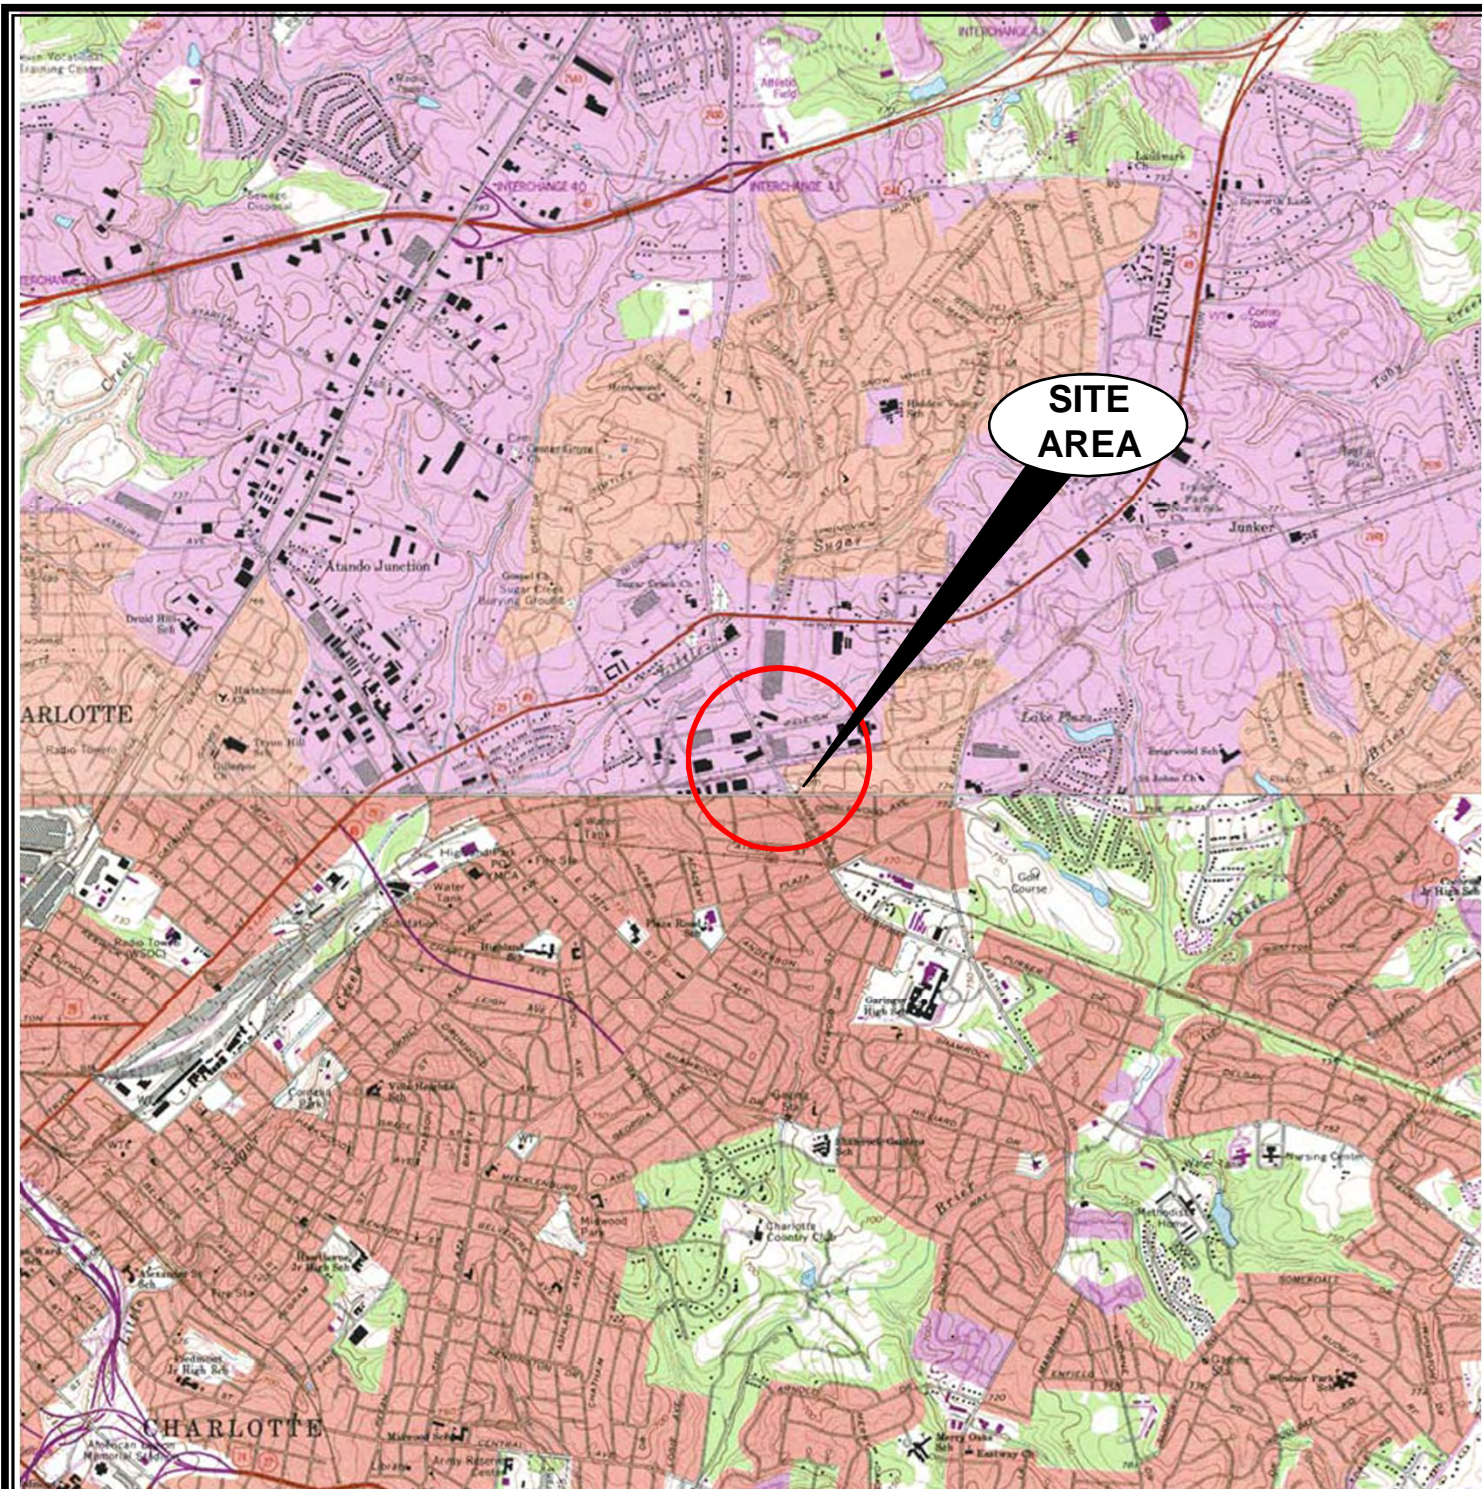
SITE AREA

INTERCHANGE 40

INTERCHANGE 41

Atando Junction

Sugar Creek

Junker

Lake Plaza

ARLOTTE

Garinger High Sch

Charlotte Country Club

Briar

Methodist Home

Nursing Center

CHARLOTTE

Merry Oaks Sch

Eastway Ch

Midwood Park

Villa Heights Sch

Plaza Road Sch

Hidden Valley Sch

Sugar Creek Ch

Druid Hills Sch

Radio Tower

Golf Course

Enfield